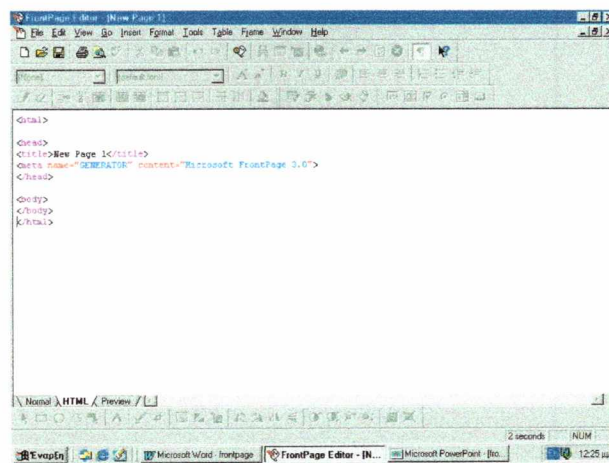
FrontPage Editor - [New Page 1]
File Edit View Go Insert Format Tools Table Frame Window Help
Normal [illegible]
<html>

<head>
<title>New Page 1</title>
<meta name="GENERATOR" content="Microsoft FrontPage 3.0">
</head>

<body>
</body>
</html>

Normal HTML Preview
2 seconds NUM
Έναρξη Microsoft Word - frontpage FrontPage Editor - [N... Microsoft PowerPoint - [fro... 12:25 μμ